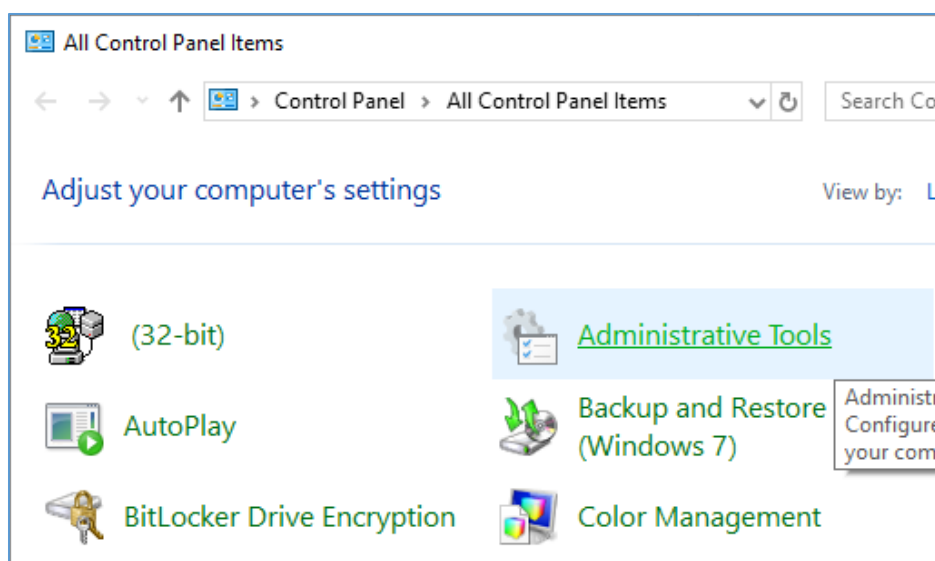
All Control Panel Items

← → ˅ ↑ > Control Panel > All Control Panel Items ˅ ↻ Search Co

Adjust your computer's settings

View by: L

(32-bit)

Administrative Tools

AutoPlay

Backup and Restore (Windows 7)

Administr
Configure
your com

BitLocker Drive Encryption

Color Management